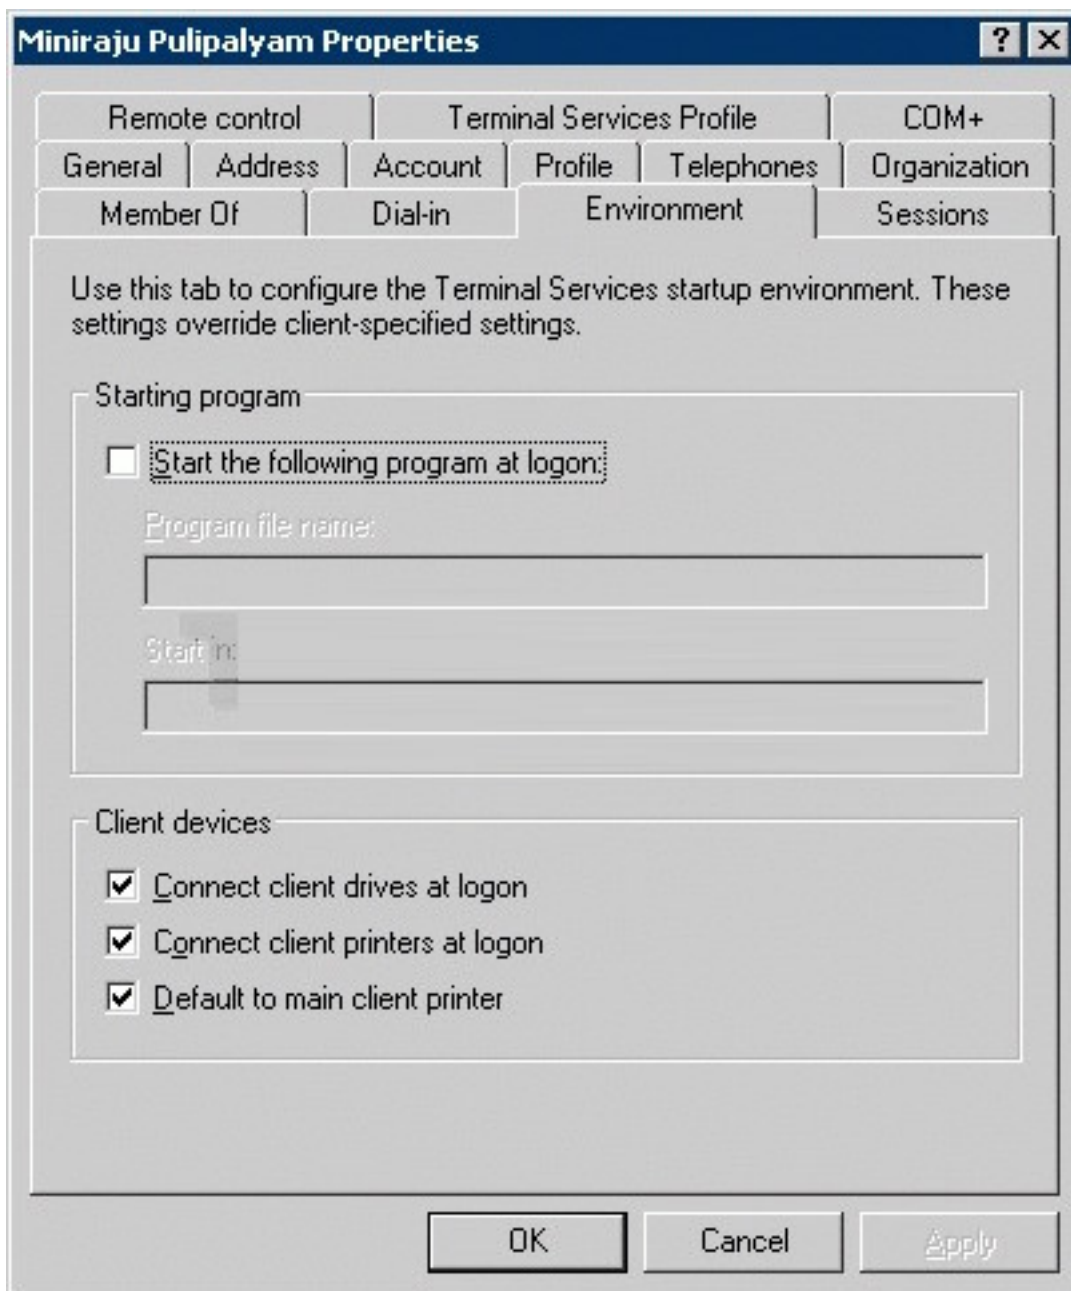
Miniraju Pulipalyam Properties

?

Remote control | Terminal Services Profile | COM+
General | Address | Account | Profile | Telephones | Organization
Member Of | Dial-in | Environment | Sessions

Use this tab to configure the Terminal Services startup environment. These settings override client-specified settings.

Starting program

Start the following program at logon:

Program file name:

Start in:

Client devices

Connect client drives at logon

Connect client printers at logon

Default to main client printer

OK | Cancel | Apply